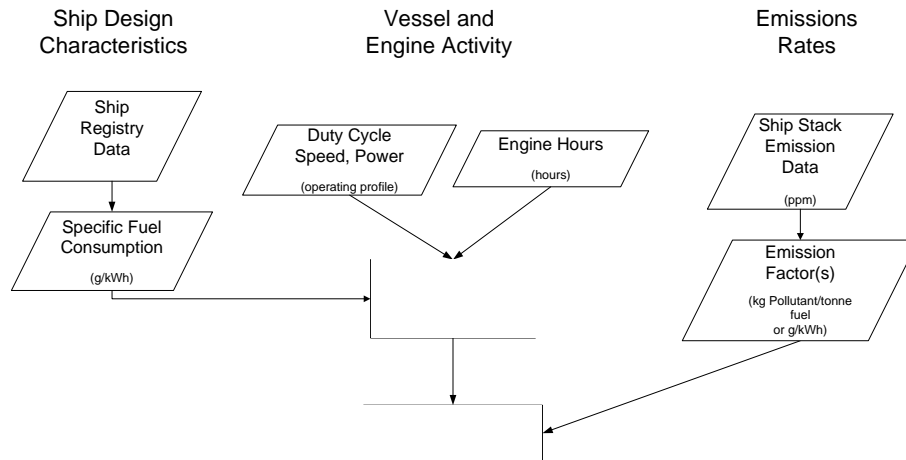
Ship Design Characteristics

Vessel and Engine Activity

Emissions Rates

Ship Registry Data

Duty Cycle Speed, Power
(operating profile)

Engine Hours
(hours)

Ship Stack Emission Data
(ppm)

Specific Fuel Consumption
(g/kWh)

Emission Factor(s)
(kg Pollutant/tonne fuel or g/kWh)